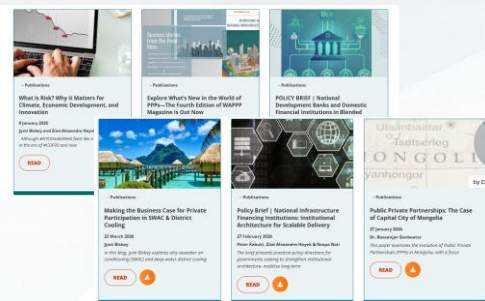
Business stories from the front lines

— Publications

What Is Risk? Why It Matters for Climate, Economic Development, and Innovation

9 January 2026

Jyoti Bisbey and Ziad Alexandre Hayek

Although we'd established fees risk in the era of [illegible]

READ

— Publications

Explore What's New in the World of PPPs—The Fourth Edition of WAPPP Magazine Is Out Now

— Publications

POLICY BRIEF | National Development Banks and Domestic Financial Institutions in Blended

— Publications

Making the Business Case for Private Participation in SWAC & District Cooling

22 March 2026

Jyoti Bisbey

In this blog, Jyoti Bisbey explores why seawater air conditioning (SWAC) and deep water district cooling

READ

— Publications

Policy Brief | National Infrastructure Financing Institutions: Institutional Architecture for Scalable Delivery

27 February 2026

Peter Kakaki, Ziad Alexandre Hayek & Roopa Nair

This brief presents practical policy directions for governments seeking to strengthen institutional architecture, mobilize long-term

READ

Ulaanbaatar
Tsetserleg
MONGOLIA
yanhongor

— Publications

Public Private Partnerships: The Case of Capital City of Mongolia

27 January 2026

Dr. Baasanjav Ganbaatar

This paper examines the evolution of Public Private Partnerships (PPPs) in Mongolia, with a focus

READ